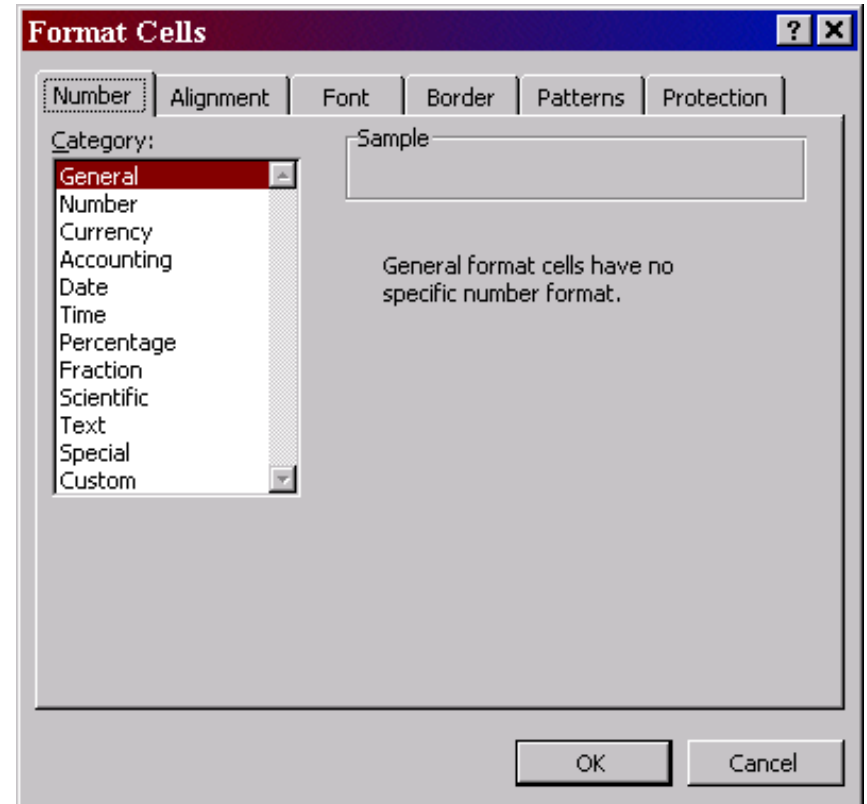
Format Cells

?

Number | Alignment | Font | Border | Patterns | Protection

Category:

General
Number
Currency
Accounting
Date
Time
Percentage
Fraction
Scientific
Text
Special
Custom

Sample

General format cells have no specific number format.

OK

Cancel